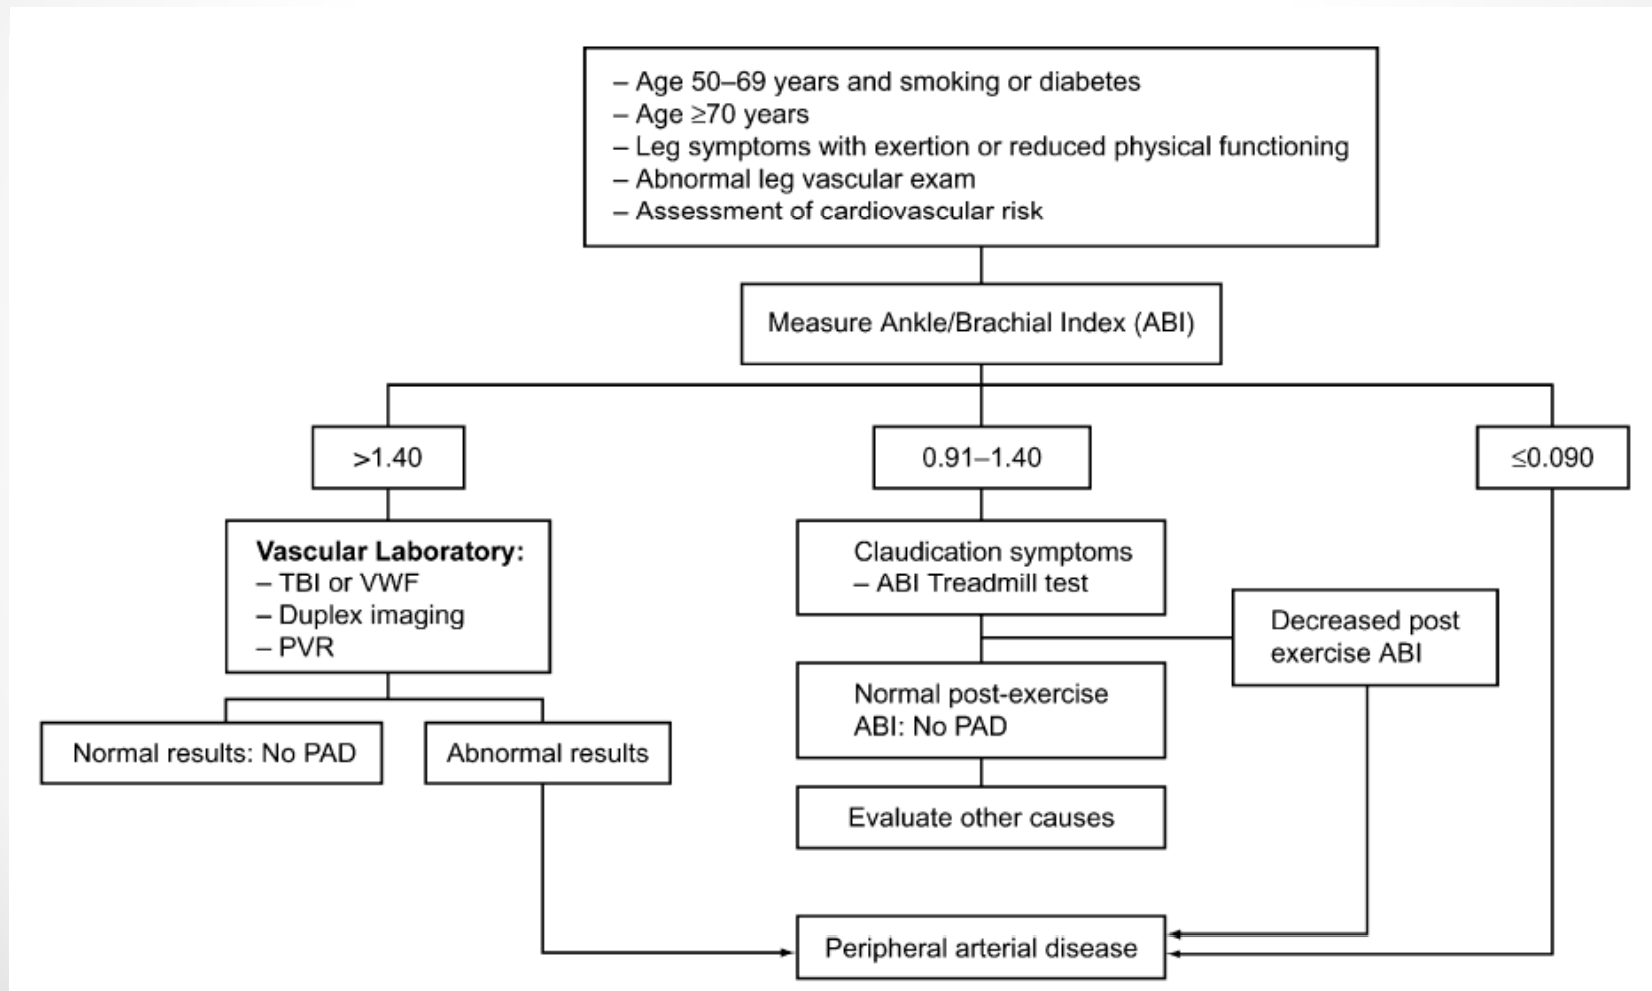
– Age 50–69 years and smoking or diabetes
– Age ≥70 years
– Leg symptoms with exertion or reduced physical functioning
– Abnormal leg vascular exam
– Assessment of cardiovascular risk

Measure Ankle/Brachial Index (ABI)

>1.40

0.91–1.40

≤0.090

**Vascular Laboratory:**
– TBI or VWF
– Duplex imaging
– PVR

Normal results: No PAD

Abnormal results

Claudication symptoms
– ABI Treadmill test

Decreased post exercise ABI

Normal post-exercise ABI: No PAD

Evaluate other causes

Peripheral arterial disease